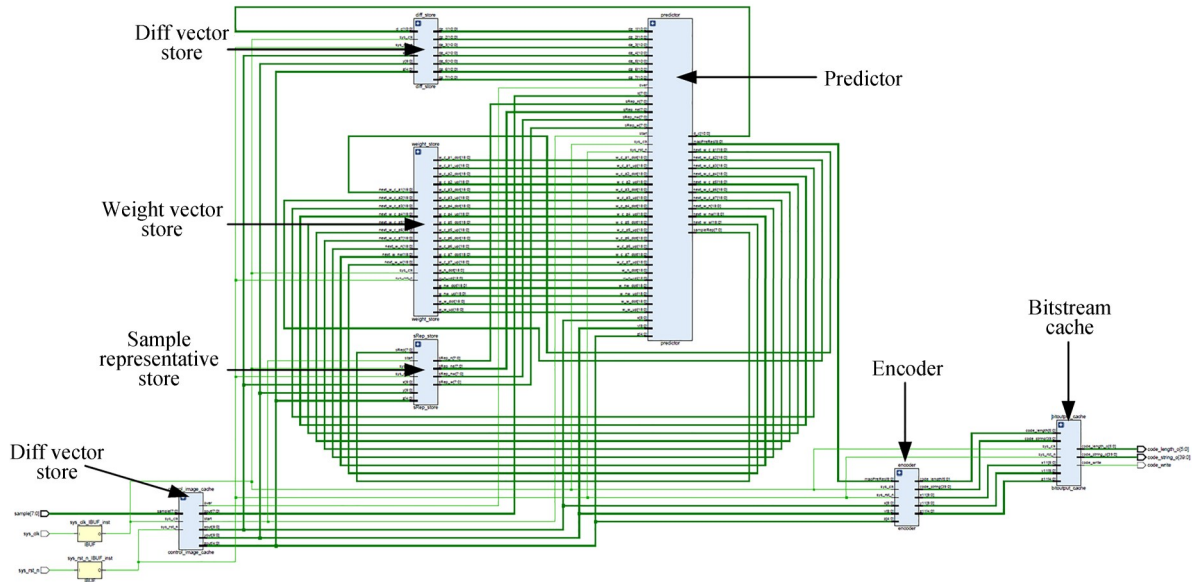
Diff vector store

Predictor

Weight vector store

Sample representative store

Encoder

Bitstream cache

Diff vector store

diff_store

predictor

weight_store

sRep_store

encoder

control_image_cache

sample[7:0]

sys_clk

sys_rst_n

sys_clk_IBUF_inst

IBUF

sys_rst_n_IBUF_inst

code_length_o[5:0]

code_string_o[39:0]

code_write